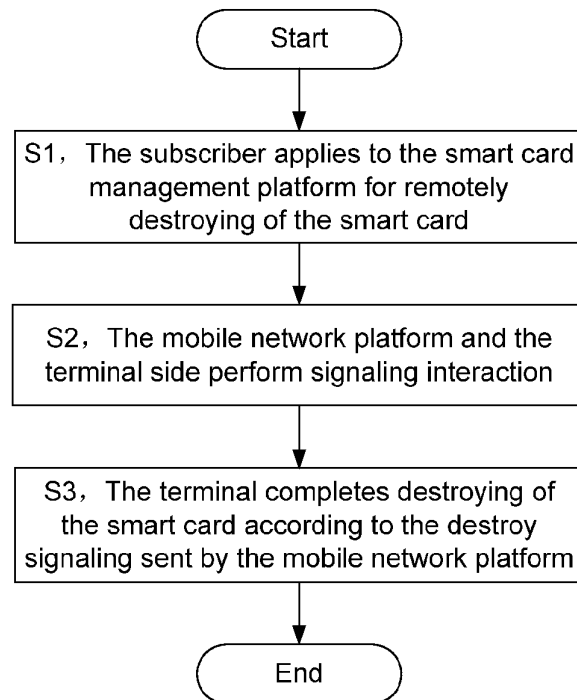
Start

S1，The subscriber applies to the smart card management platform for remotely destroying of the smart card

S2，The mobile network platform and the terminal side perform signaling interaction

S3，The terminal completes destroying of the smart card according to the destroy signaling sent by the mobile network platform

End